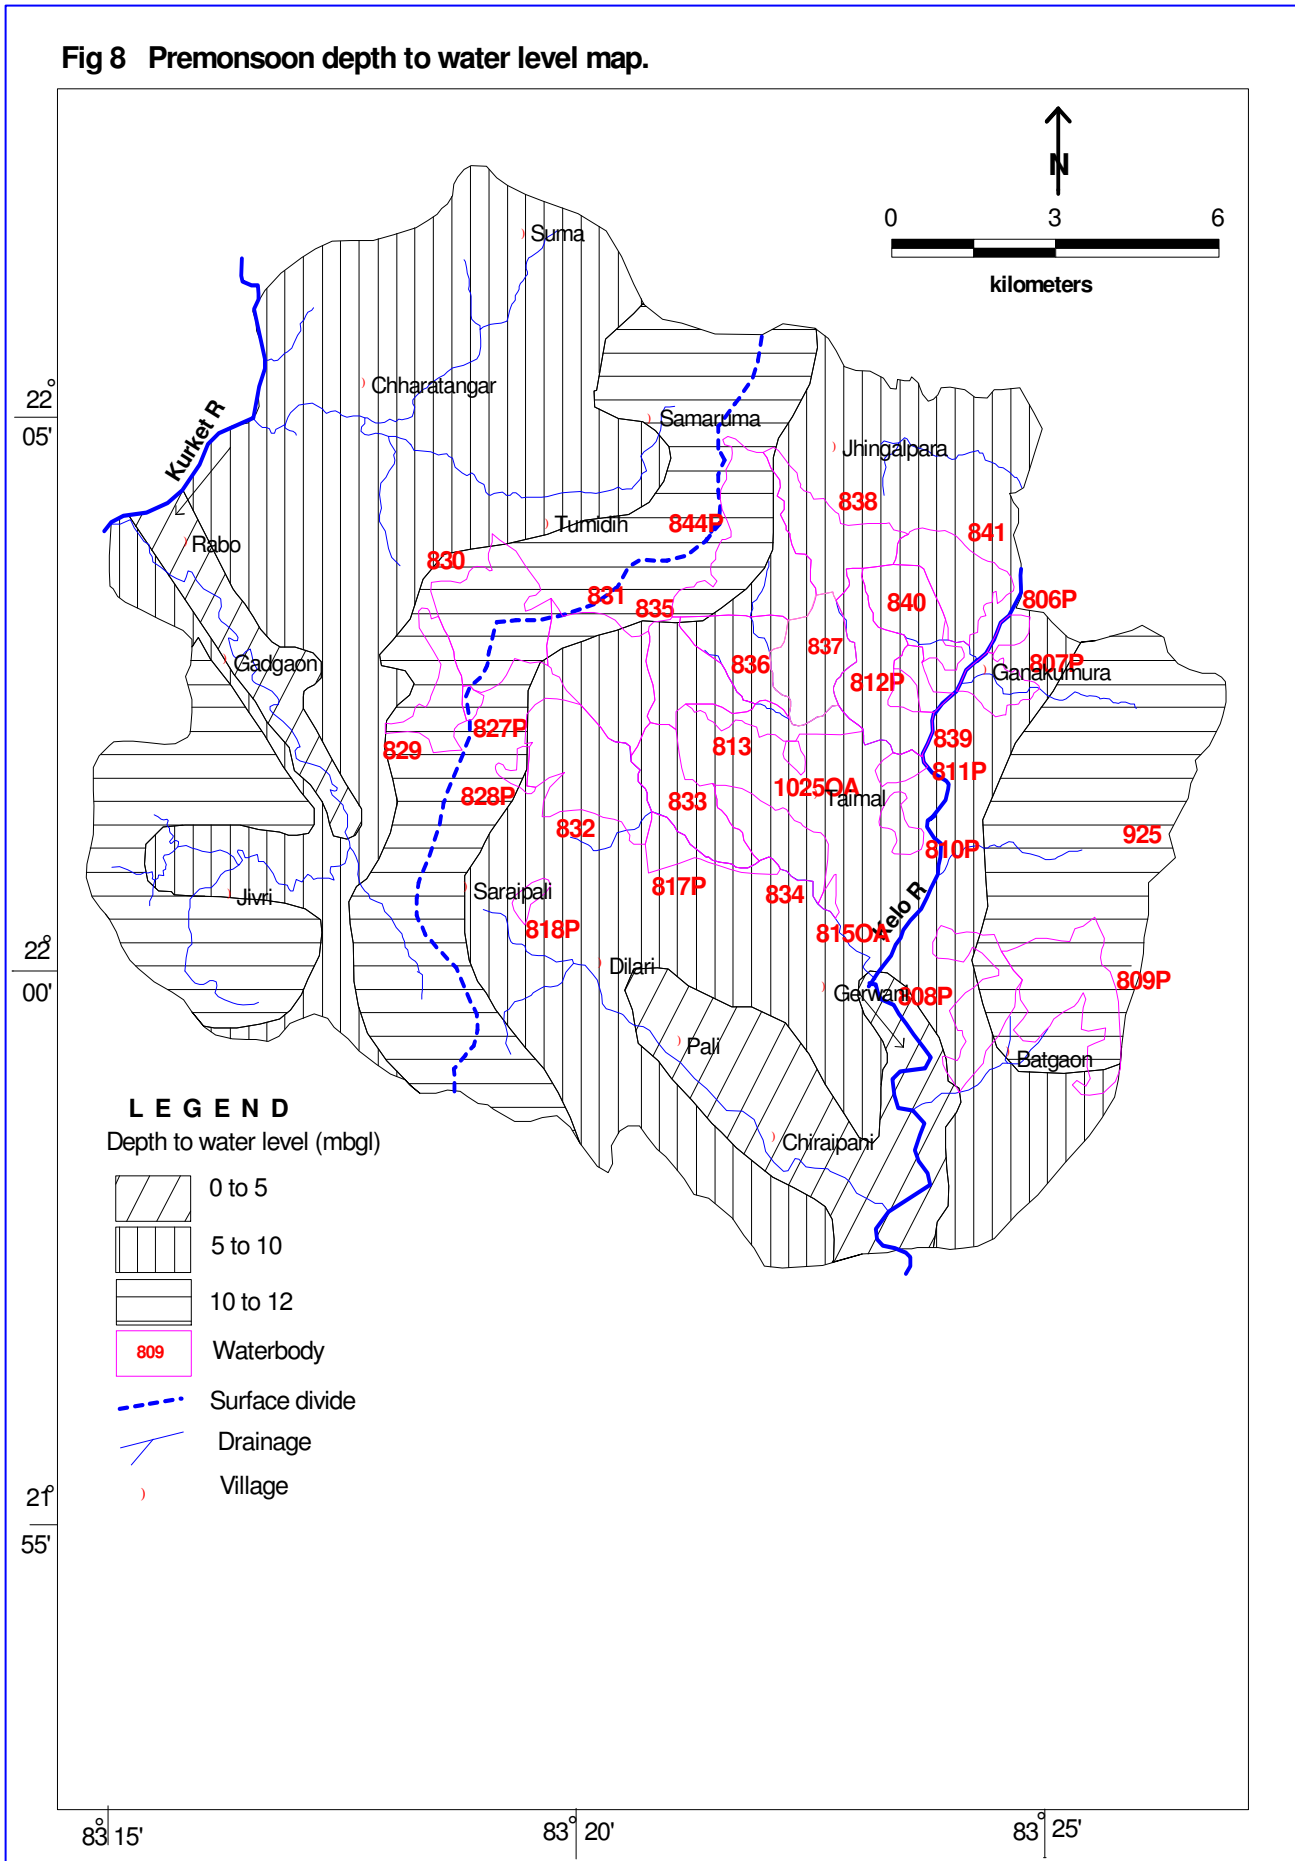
Fig 8 Premonsoon depth to water level map.

N

0 3 6

kilometers

Suma

Chharatangar

Samaruma

Jhingalpara

Kurket R

Rabo

Tumidih

844P

838

841

830

831

835

840

806P

Gadgaon

836

837

807P

Garakumura

812P

827P

829

813

839

1025OA

811P

Taimal

828P

833

832

925

810P

Jivri

Saraipali

817P

834

Kelo R

818P

815OA

Dilari

Gerwani

808P

809P

Pali

Batgaon

Chiraipani

22°
05'

22°
00'

21°
55'

83° 15'

83° 20'

83° 25'

L E G E N D

Depth to water level (mbgl)

0 to 5

5 to 10

10 to 12

809 Waterbody

Surface divide

Drainage

Village